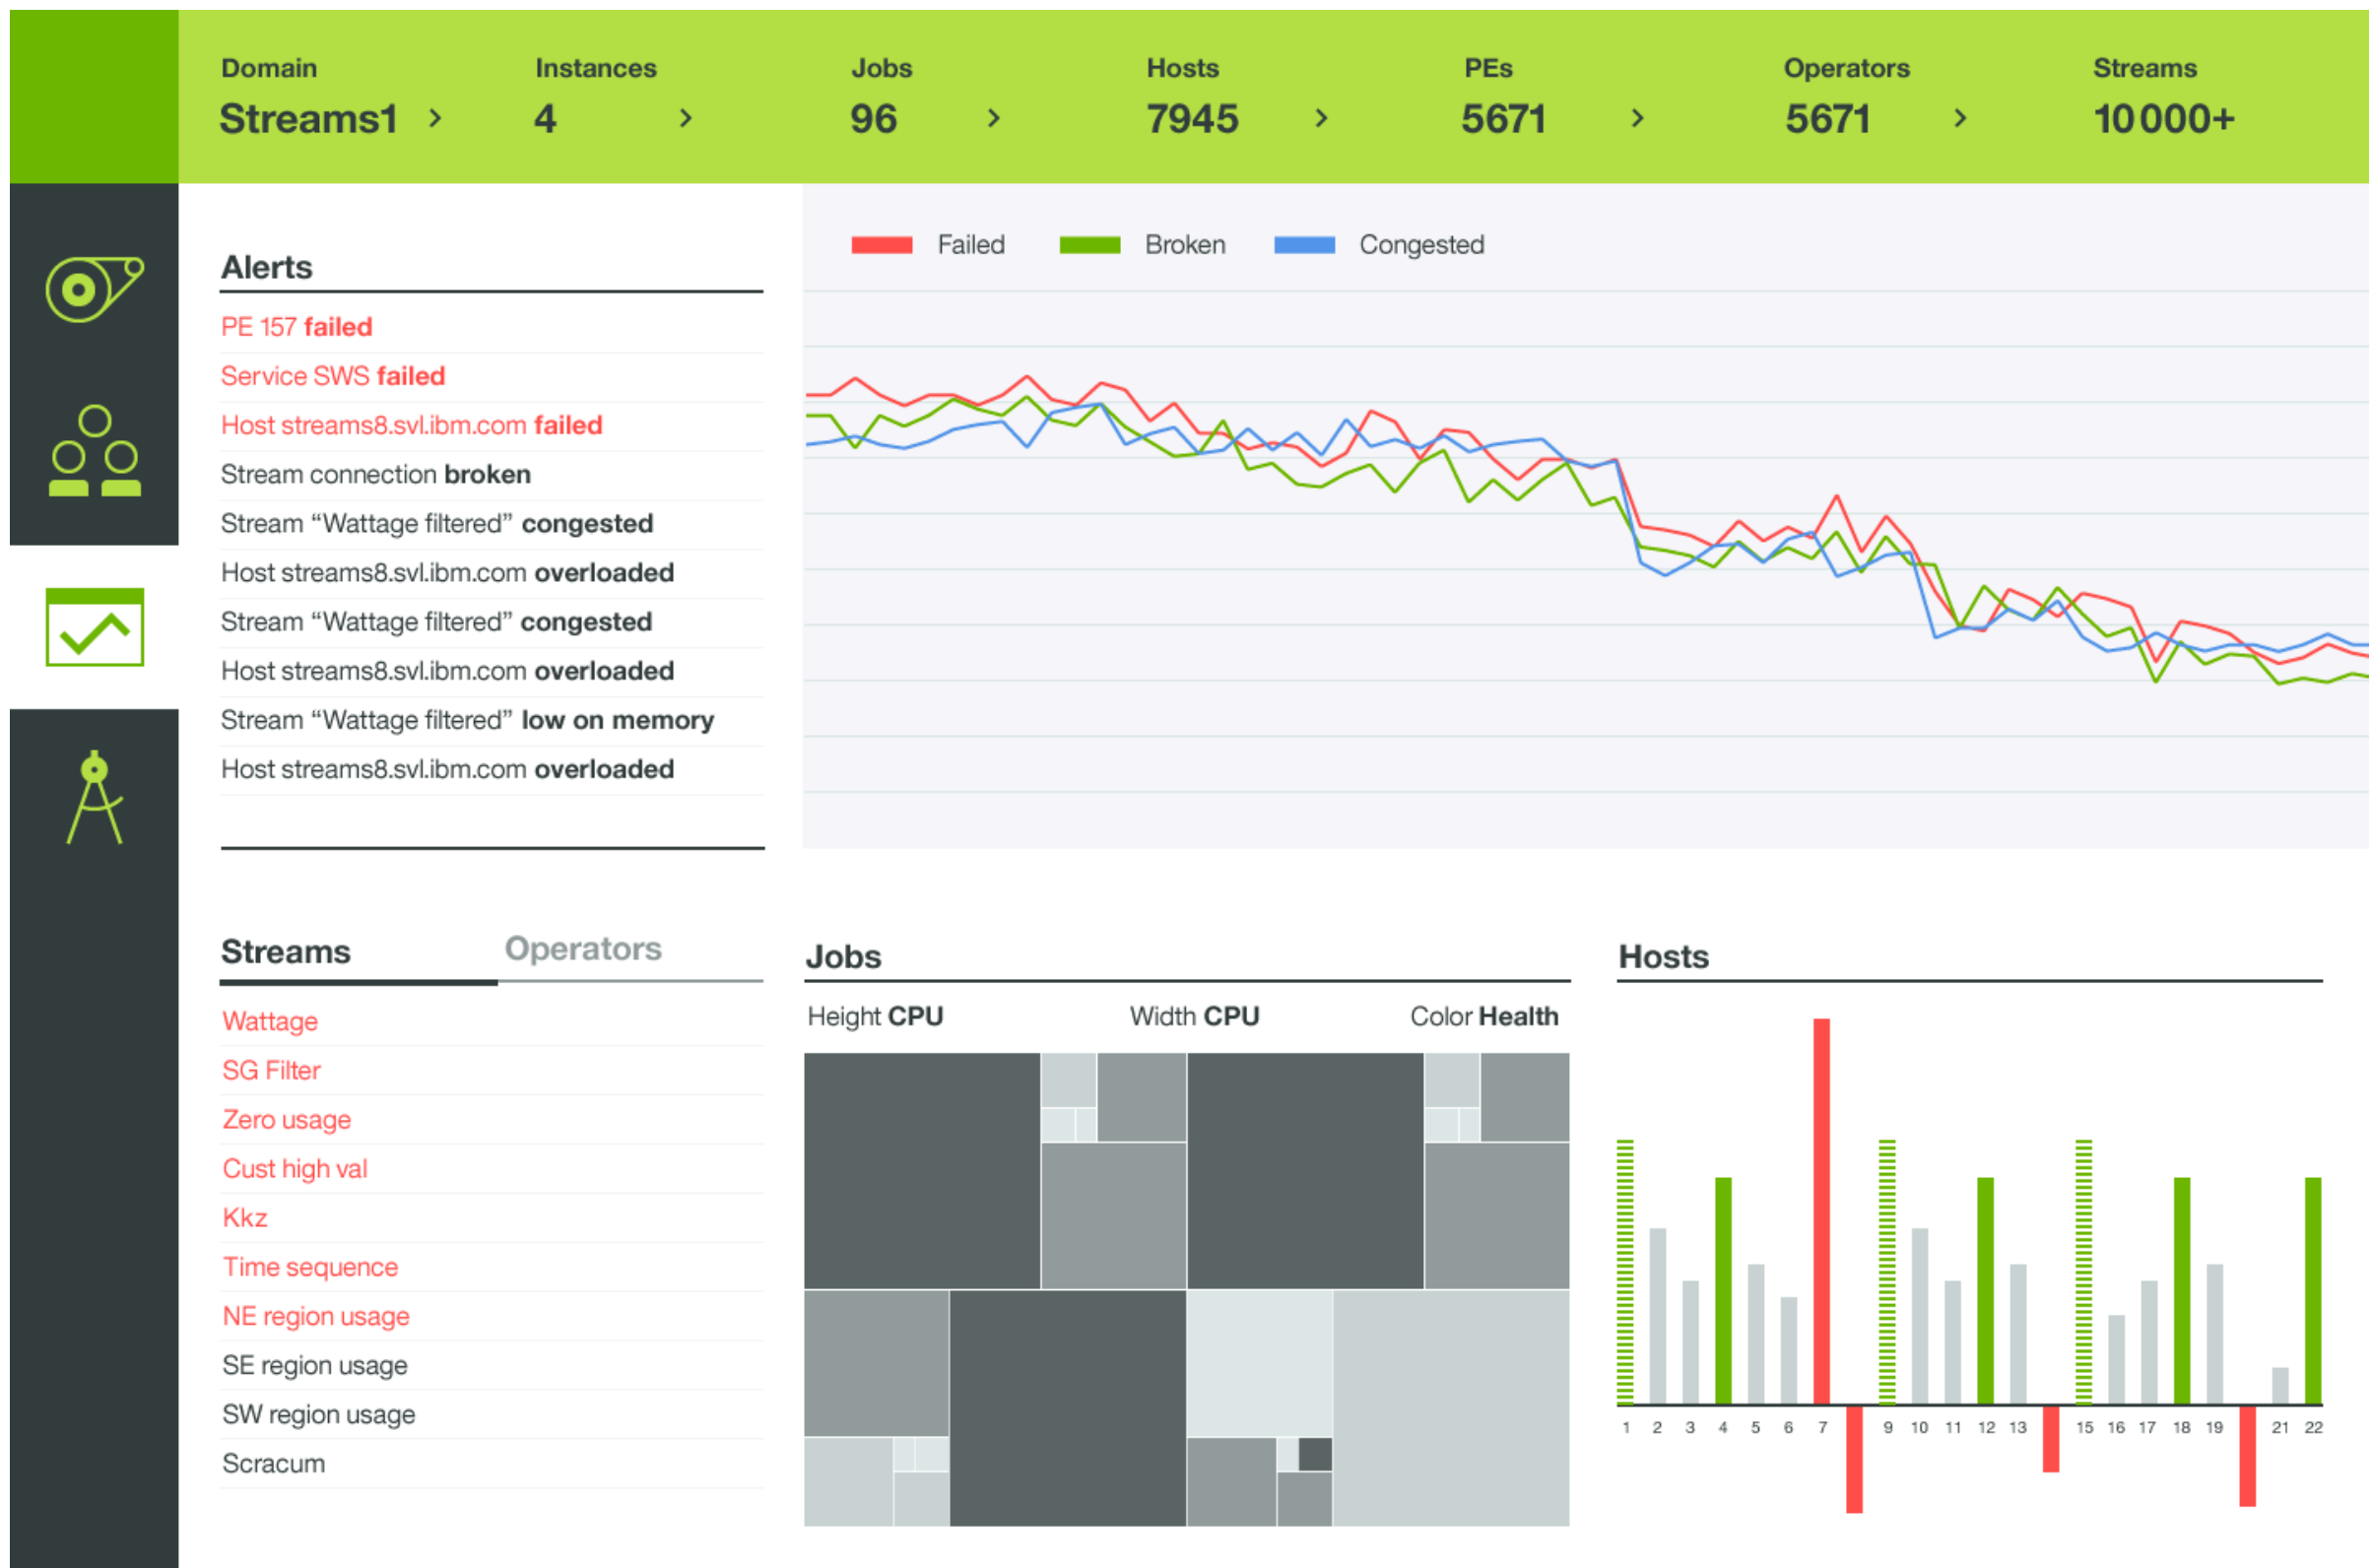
Domain
Streams1 ›

Instances
4 ›

Jobs
96 ›

Hosts
7945 ›

PEs
5671 ›

Operators
5671 ›

Streams
10000+

Alerts

PE 157 **failed**

Service SWS **failed**

Host streams8.svl.ibm.com **failed**

Stream connection **broken**

Stream “Wattage filtered” **congested**

Host streams8.svl.ibm.com **overloaded**

Stream “Wattage filtered” **congested**

Host streams8.svl.ibm.com **overloaded**

Stream “Wattage filtered” **low on memory**

Host streams8.svl.ibm.com **overloaded**

Failed Broken Congested

Streams Operators

Wattage

SG Filter

Zero usage

Cust high val

Kkz

Time sequence

NE region usage

SE region usage

SW region usage

Scracum

Jobs

Height **CPU** Width **CPU** Color **Health**

Hosts

1 2 3 4 5 6 7 9 10 11 12 13 15 16 17 18 19 21 22